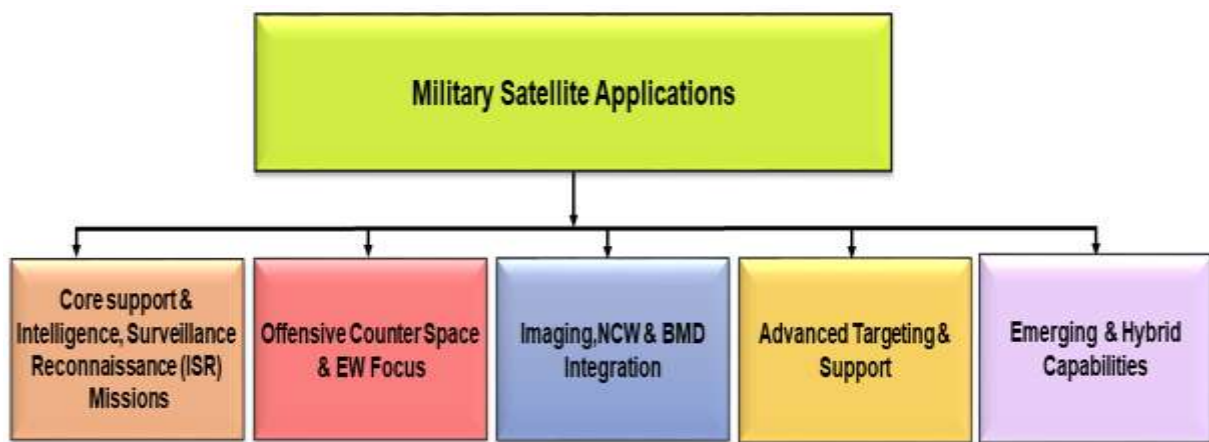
Military Satellite Applications

Core support & Intelligence, Surveillance Reconnaissance (ISR) Missions

Offensive Counter Space & EW Focus

Imaging,NCW & BMD Integration

Advanced Targeting & Support

Emerging & Hybrid Capabilities